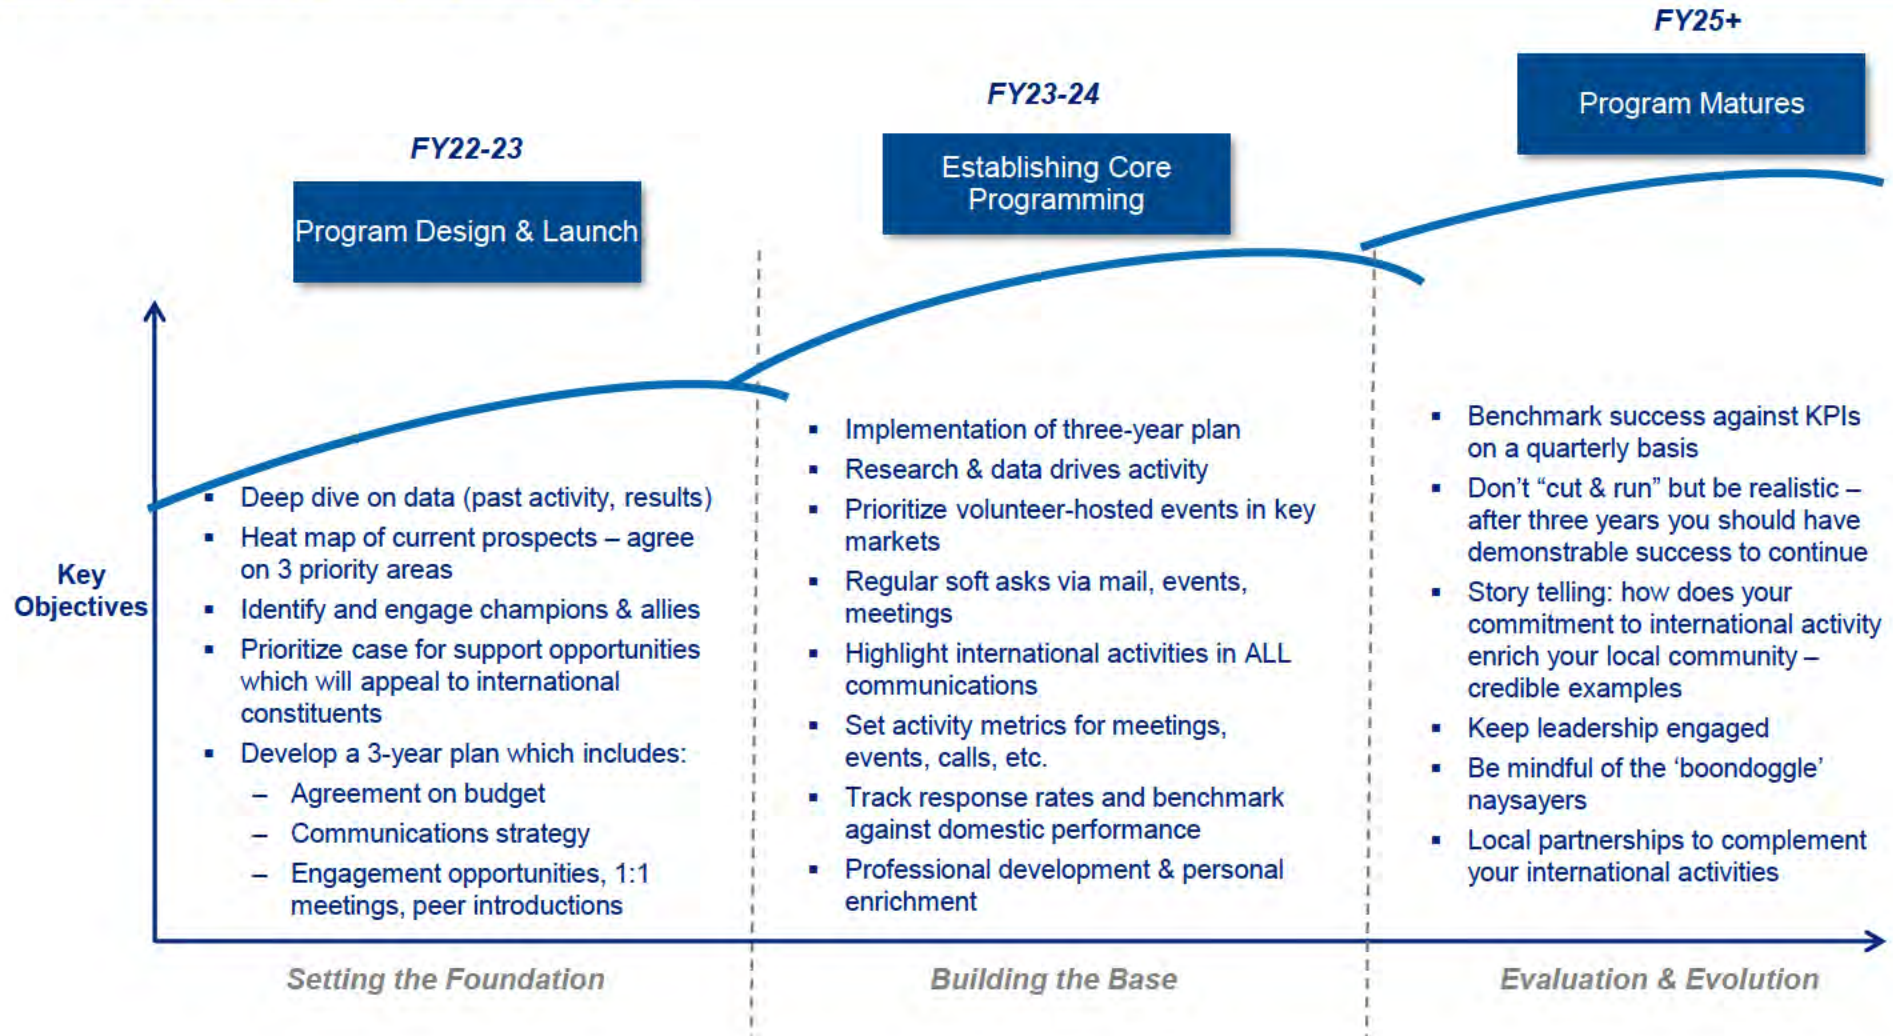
FY22-23

Program Design & Launch

FY23-24

Establishing Core Programming

FY25+

Program Matures

Key Objectives

- Deep dive on data (past activity, results)
- Heat map of current prospects – agree on 3 priority areas
- Identify and engage champions & allies
- Prioritize case for support opportunities which will appeal to international constituents
- Develop a 3-year plan which includes:
  – Agreement on budget
  – Communications strategy
  – Engagement opportunities, 1:1 meetings, peer introductions

- Implementation of three-year plan
- Research & data drives activity
- Prioritize volunteer-hosted events in key markets
- Regular soft asks via mail, events, meetings
- Highlight international activities in ALL communications
- Set activity metrics for meetings, events, calls, etc.
- Track response rates and benchmark against domestic performance
- Professional development & personal enrichment

- Benchmark success against KPIs on a quarterly basis
- Don't "cut & run" but be realistic – after three years you should have demonstrable success to continue
- Story telling: how does your commitment to international activity enrich your local community – credible examples
- Keep leadership engaged
- Be mindful of the 'boondoggle' naysayers
- Local partnerships to complement your international activities

Setting the Foundation

Building the Base

Evaluation & Evolution